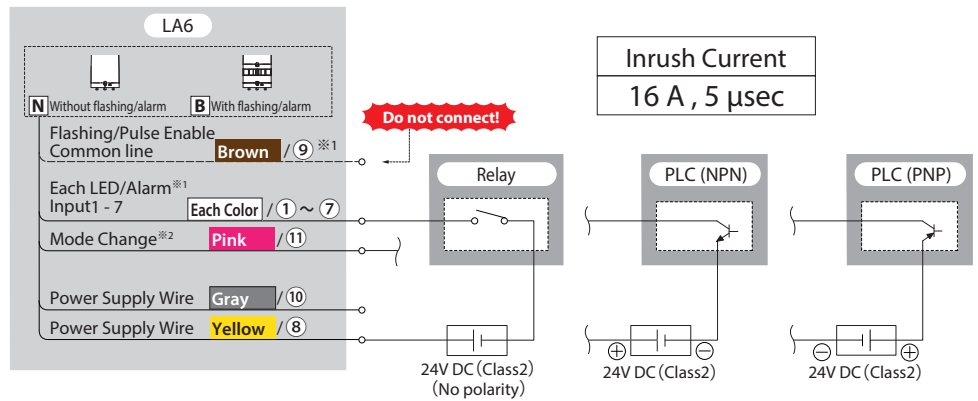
LA6

N Without flashing/alarm

B With flashing/alarm

Do not connect!

Flashing/Pulse Enable Common line Brown / ⑨ ※1

Each LED/Alarm※1 Input1 - 7 Each Color / ① ~ ⑦

Mode Change※2 Pink / ⑪

Power Supply Wire Gray / ⑩

Power Supply Wire Yellow / ⑧

| Inrush Current |
|---|
| 16 A , 5 μsec |

Relay

PLC (NPN)

PLC (PNP)

24V DC (Class2) (No polarity)

⊕ ⊖ 24V DC (Class2)

⊖ ⊕ 24V DC (Class2)